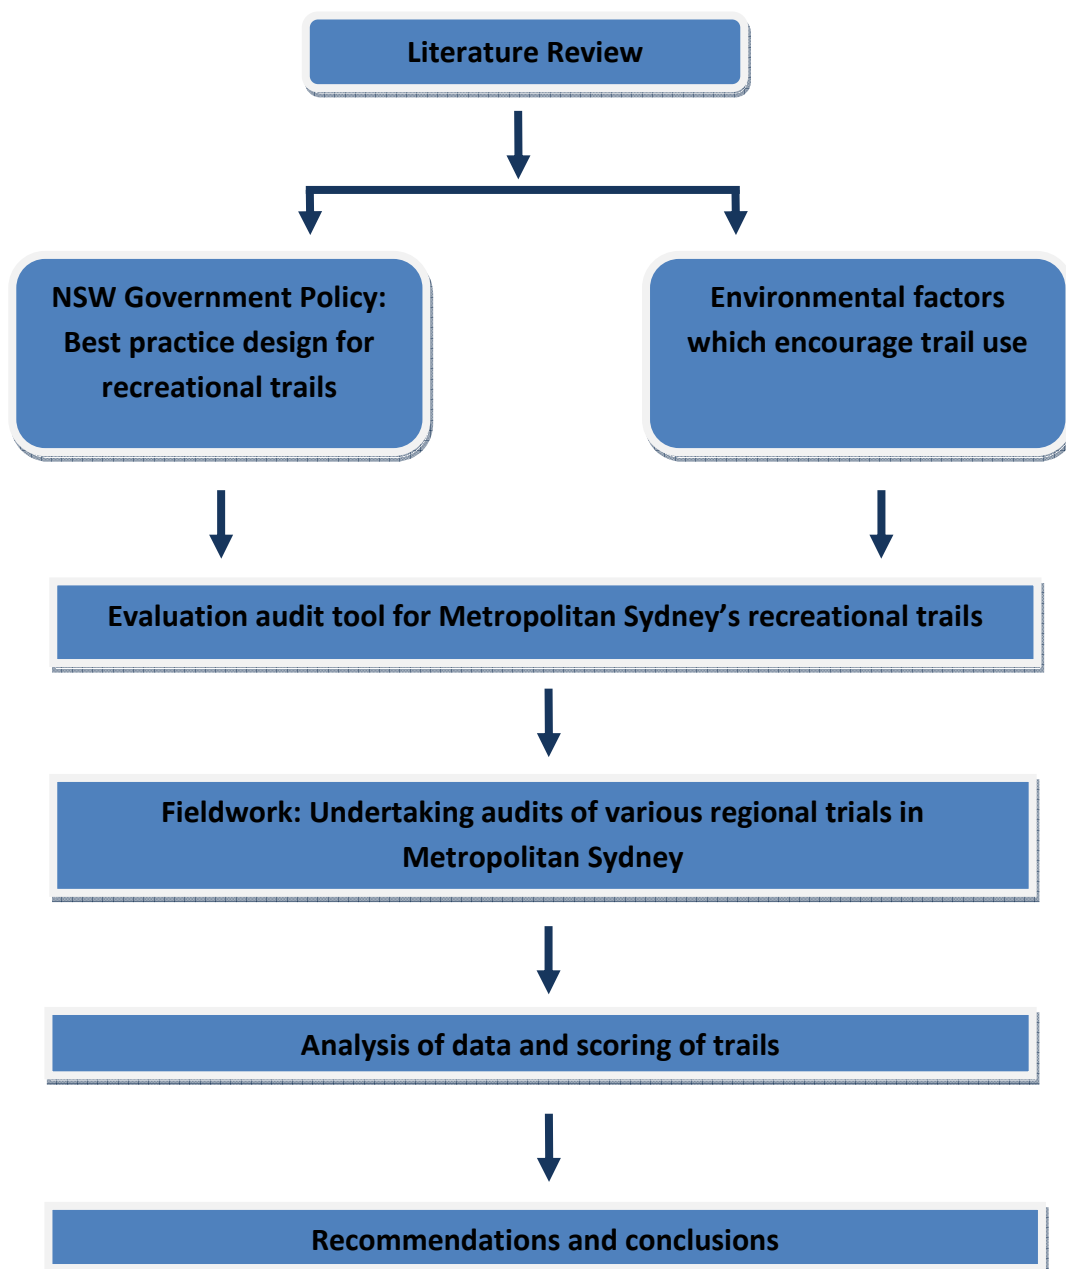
Literature Review

NSW Government Policy: Best practice design for recreational trails

Environmental factors which encourage trail use

Evaluation audit tool for Metropolitan Sydney’s recreational trails

Fieldwork: Undertaking audits of various regional trials in Metropolitan Sydney

Analysis of data and scoring of trails

Recommendations and conclusions